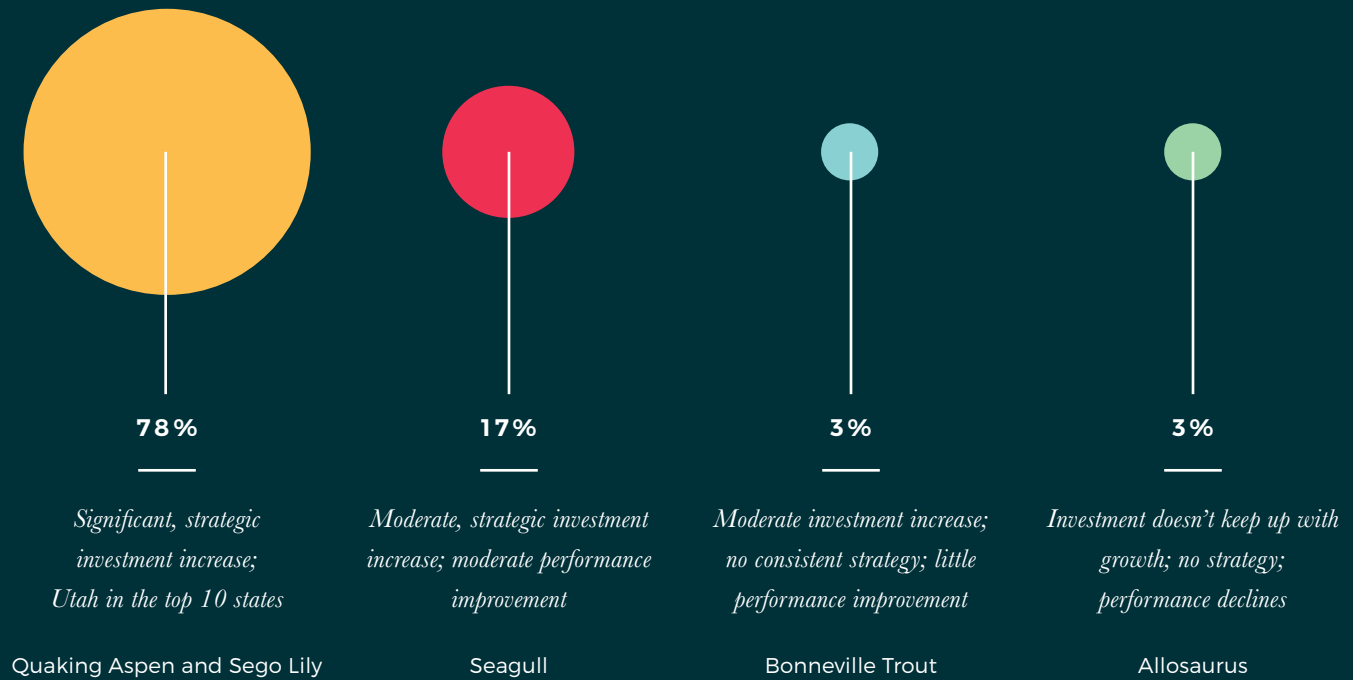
78%

Significant, strategic investment increase; Utah in the top 10 states

Quaking Aspen and Sego Lily

17%

Moderate, strategic investment increase; moderate performance improvement

Seagull

3%

Moderate investment increase; no consistent strategy; little performance improvement

Bonneville Trout

3%

Investment doesn't keep up with growth; no strategy; performance declines

Allosaurus